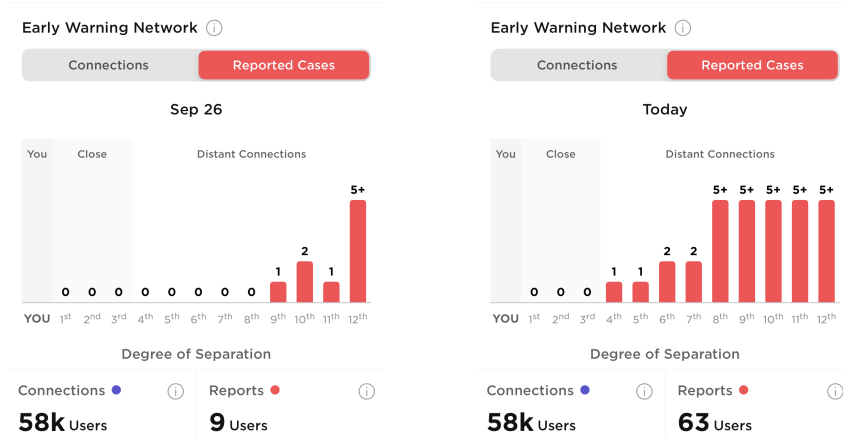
Early Warning Network ⓘ

Connections | Reported Cases

Sep 26

You | Close | Distant Connections

0 0 0 0 0 0 0 0 1 2 1 5+

YOU 1st 2nd 3rd 4th 5th 6th 7th 8th 9th 10th 11th 12th

Degree of Separation

Connections ⓘ

58k Users

Reports ⓘ

9 Users

Early Warning Network ⓘ

Connections | Reported Cases

Today

You | Close | Distant Connections

0 0 0 1 1 2 2 5+ 5+ 5+ 5+ 5+

YOU 1st 2nd 3rd 4th 5th 6th 7th 8th 9th 10th 11th 12th

Degree of Separation

Connections ⓘ

58k Users

Reports ⓘ

63 Users